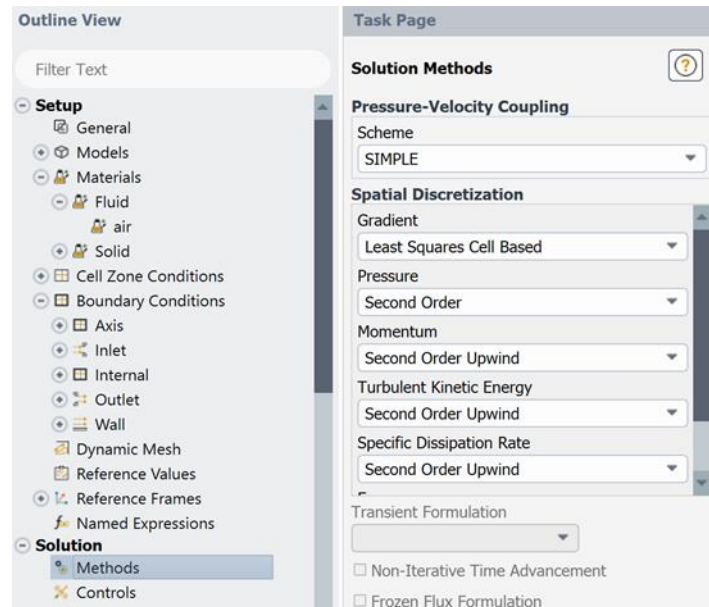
Outline View

Filter Text

Setup
General
Models
Materials
Fluid
air
Solid
Cell Zone Conditions
Boundary Conditions
Axis
Inlet
Internal
Outlet
Wall
Dynamic Mesh
Reference Values
Reference Frames
Named Expressions
Solution
Methods
Controls

Task Page

Solution Methods

Pressure-Velocity Coupling
Scheme
SIMPLE

Spatial Discretization
Gradient
Least Squares Cell Based
Pressure
Second Order
Momentum
Second Order Upwind
Turbulent Kinetic Energy
Second Order Upwind
Specific Dissipation Rate
Second Order Upwind

Transient Formulation

Non-Iterative Time Advancement
Frozen Flux Formulation